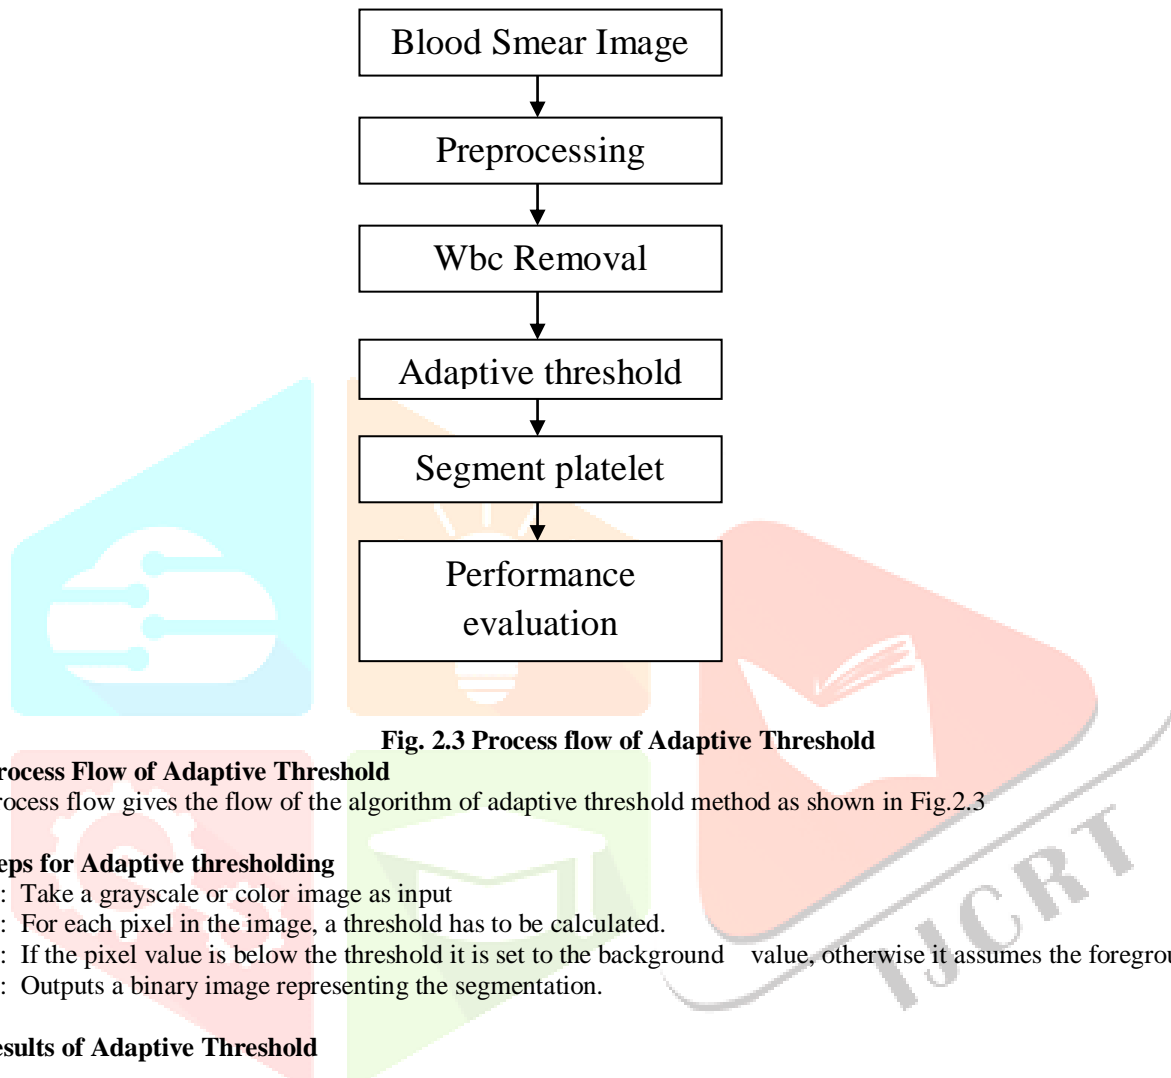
Blood Smear Image

Preprocessing

Wbc Removal

Adaptive threshold

Segment platelet

Performance evaluation

Fig. 2.3 Process flow of Adaptive Threshold

rocess Flow of Adaptive Threshold

rocess flow gives the flow of the algorithm of adaptive threshold method as shown in Fig.2.3

eps for Adaptive thresholding

: Take a grayscale or color image as input

: For each pixel in the image, a threshold has to be calculated.

: If the pixel value is below the threshold it is set to the background value, otherwise it assumes the foregrou

: Outputs a binary image representing the segmentation.

esults of Adaptive Threshold

IJCRT